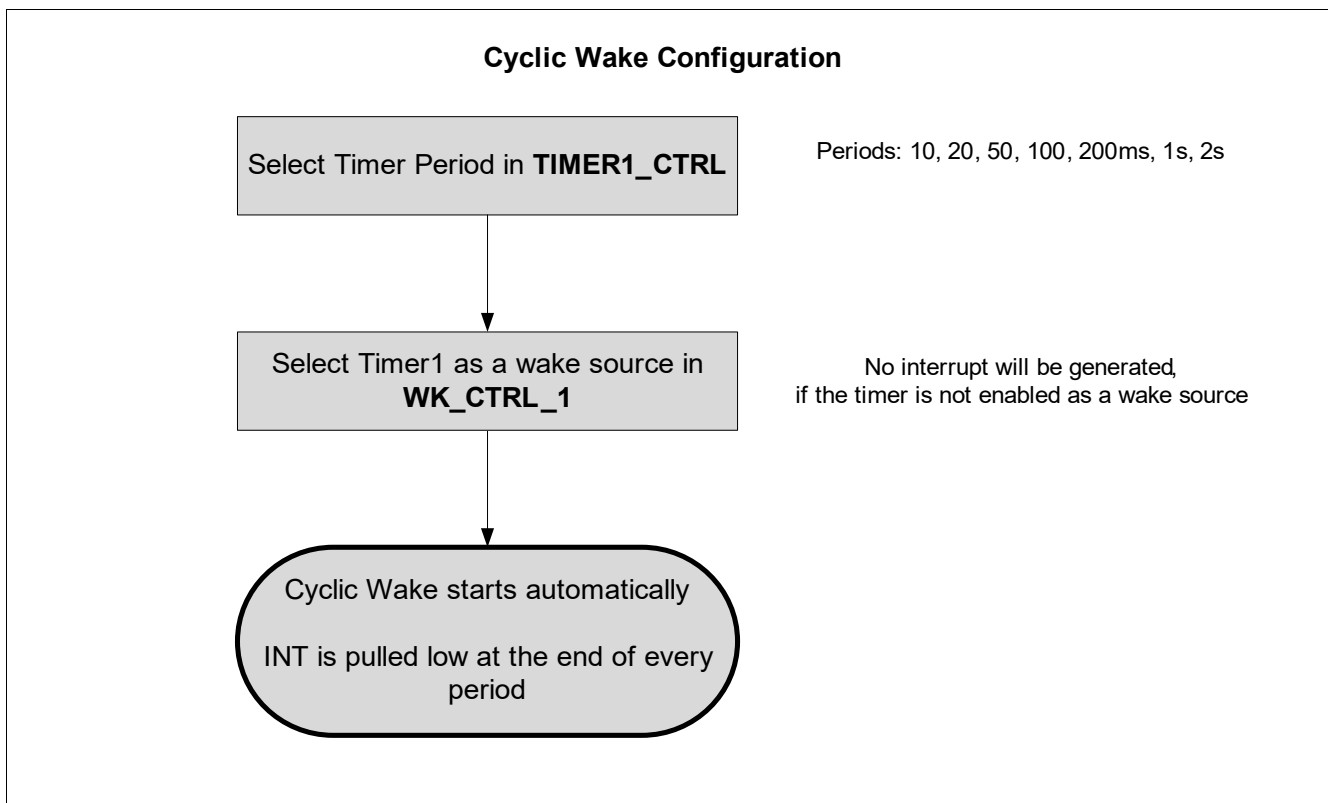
Cyclic Wake Configuration

Select Timer Period in **TIMER1_CTRL**

Periods: 10, 20, 50, 100, 200ms, 1s, 2s

Select Timer1 as a wake source in **WK_CTRL_1**

No interrupt will be generated, if the timer is not enabled as a wake source

Cyclic Wake starts automatically

INT is pulled low at the end of every period